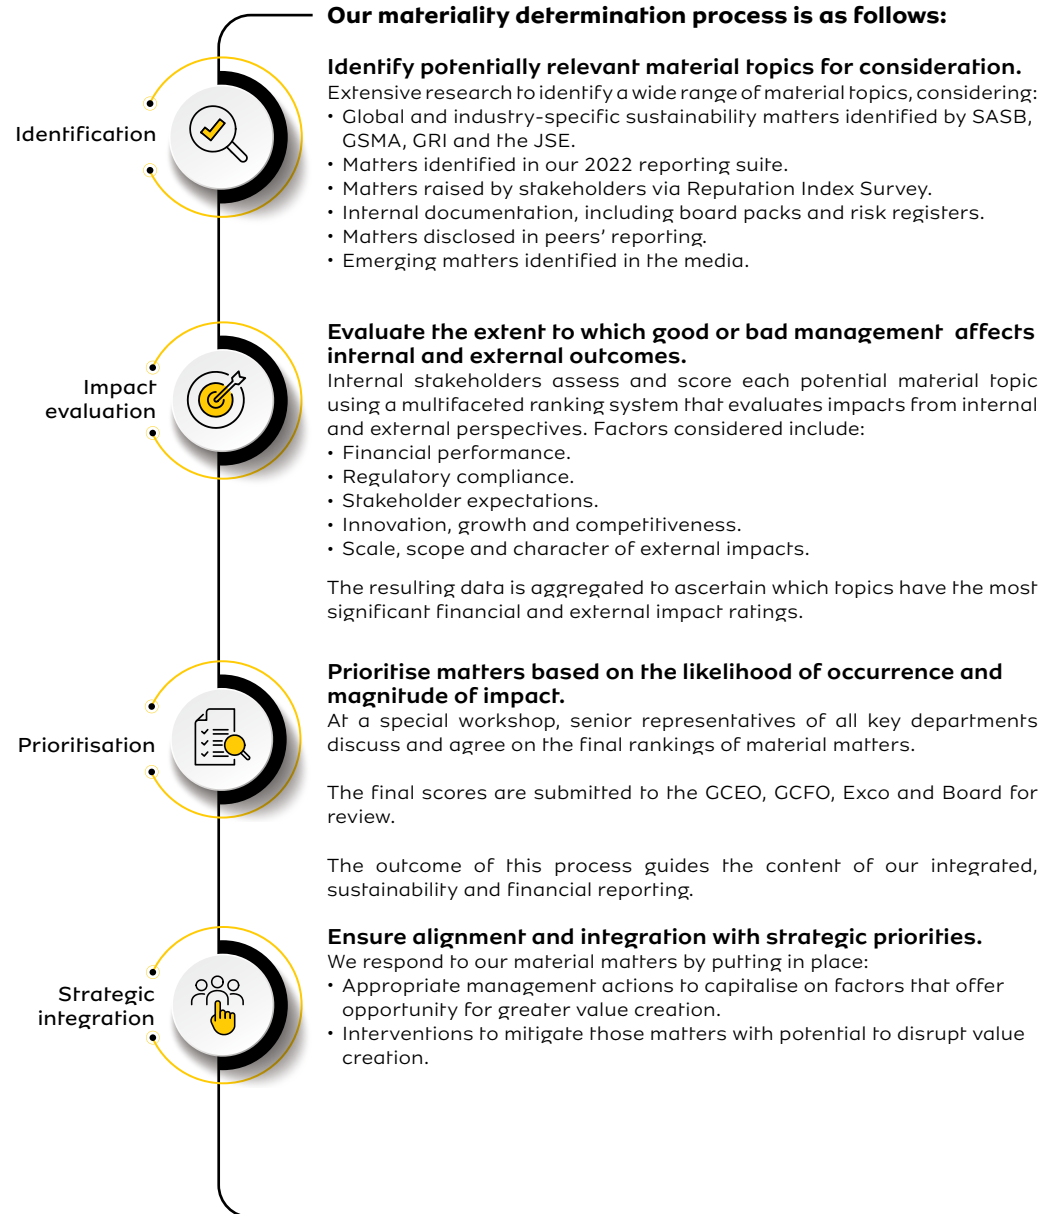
Our materiality determination process is as follows:

Identification

Identify potentially relevant material topics for consideration.
Extensive research to identify a wide range of material topics, considering:
• Global and industry-specific sustainability matters identified by SASB, GSMA, GRI and the JSE.
• Matters identified in our 2022 reporting suite.
• Matters raised by stakeholders via Reputation Index Survey.
• Internal documentation, including board packs and risk registers.
• Matters disclosed in peers' reporting.
• Emerging matters identified in the media.

Impact evaluation

Evaluate the extent to which good or bad management affects internal and external outcomes.
Internal stakeholders assess and score each potential material topic using a multifaceted ranking system that evaluates impacts from internal and external perspectives. Factors considered include:
• Financial performance.
• Regulatory compliance.
• Stakeholder expectations.
• Innovation, growth and competitiveness.
• Scale, scope and character of external impacts.

The resulting data is aggregated to ascertain which topics have the most significant financial and external impact ratings.

Prioritisation

Prioritise matters based on the likelihood of occurrence and magnitude of impact.
At a special workshop, senior representatives of all key departments discuss and agree on the final rankings of material matters.

The final scores are submitted to the GCEO, GCFO, Exco and Board for review.

The outcome of this process guides the content of our integrated, sustainability and financial reporting.

Strategic integration

Ensure alignment and integration with strategic priorities.
We respond to our material matters by putting in place:
• Appropriate management actions to capitalise on factors that offer opportunity for greater value creation.
• Interventions to mitigate those matters with potential to disrupt value creation.